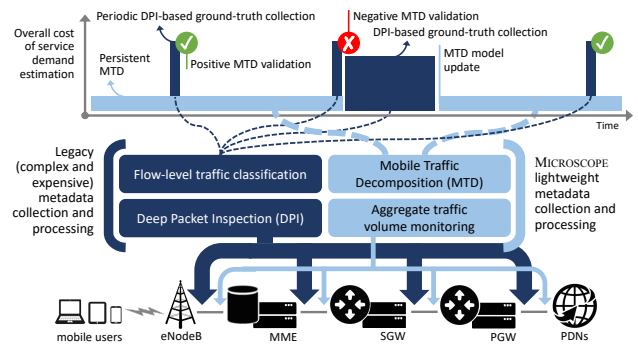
Overall cost of service demand estimation

Periodic DPI-based ground-truth collection

Persistent MTD

Positive MTD validation

Negative MTD validation

DPI-based ground-truth collection

MTD model update

Time

Legacy (complex and expensive) metadata collection and processing

Flow-level traffic classification

Mobile Traffic Decomposition (MTD)

Deep Packet Inspection (DPI)

Aggregate traffic volume monitoring

MICROSCOPE lightweight metadata collection and processing

mobile users

eNodeB

MME

SGW

PGW

PDNs